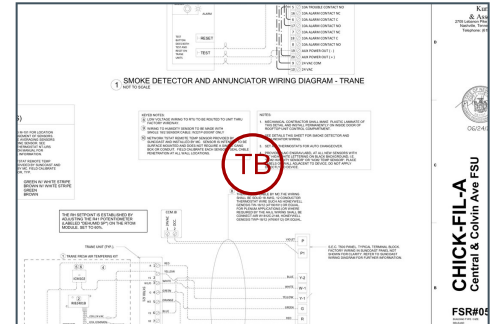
ALARM
RESET
TEST
COM TROUBLE CONTACT NO
COM ALARM CONTACT NC
COM ALARM CONTACT C
COM ALARM CONTACT NO
COM ALARM CONTACT NC
AUX POWER OUT (-)
AUX POWER OUT (+)
24 VAC COM
24 VAC

1 SMOKE DETECTOR AND ANNUNCIATOR WIRING DIAGRAM - TRANE
NOT TO SCALE

KEYED NOTES:
NOTES:

TB

GREEN W/ WHITE STRIPE
BROWN W/ WHITE STRIPE
GREEN
BROWN

THE RH SETPOINT IS ESTABLISHED BY ADJUSTING THE RH POTENTIOMETER (LABELED "DEHUMID SP") ON THE RTOM MODULE. SET TO 60%.

TRANE UNIT
TRANE RTOM AND TEMPERING KIT
HEAT
RH
BLUE
Y-2
W-1
YELLOW
RED
BROWN
G
O/B
B/C

CHICK-FIL-A
Central & Colvin Ave FSU
FSR#05
06/24/